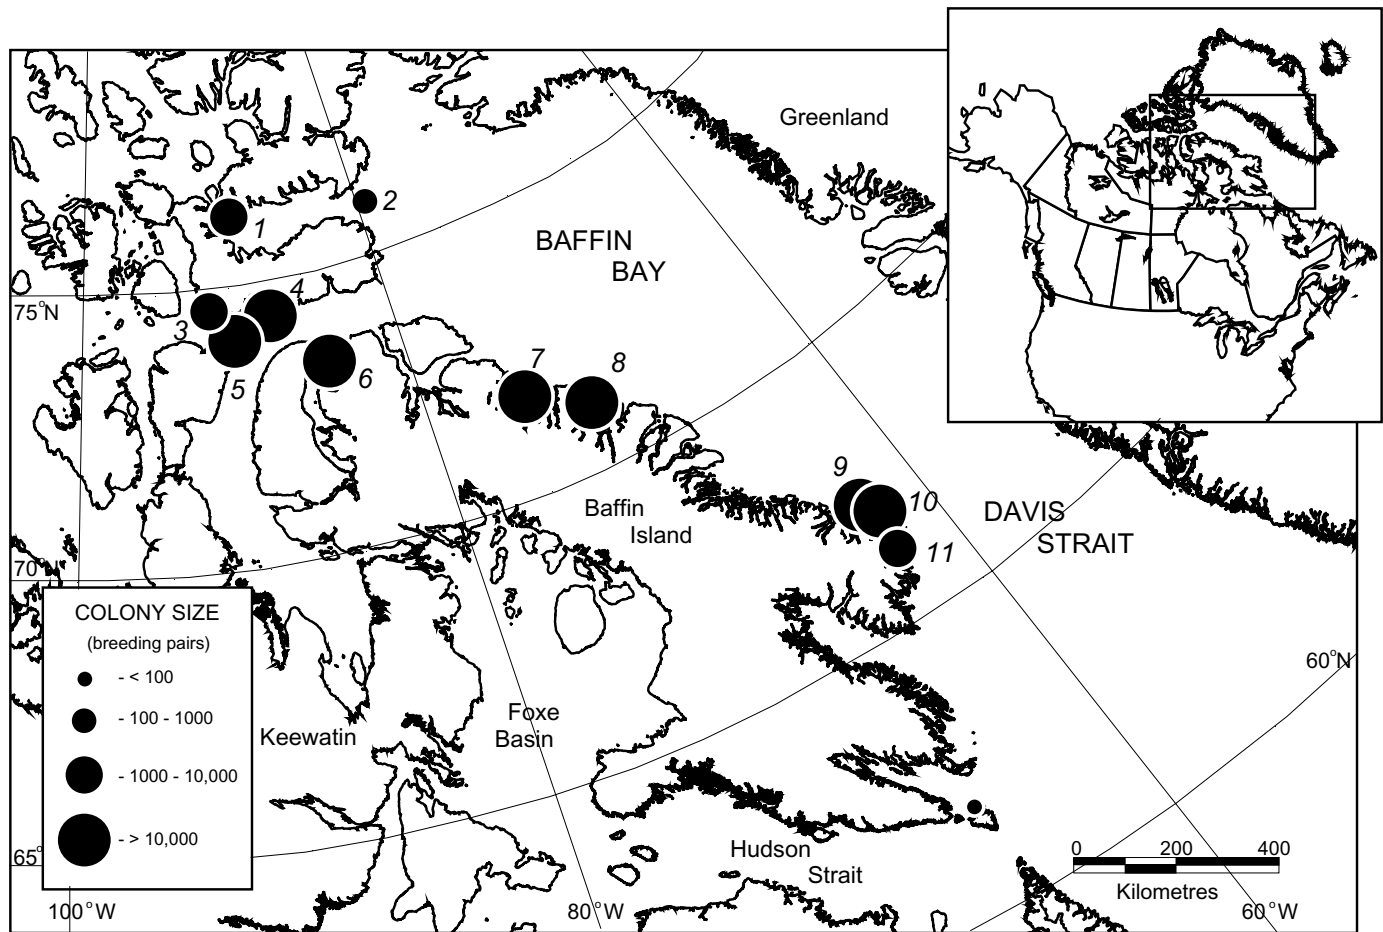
Greenland

1

2

BAFFIN BAY

75°N

3

4

5

6

7

8

Baffin Island

9

10

11

DAVIS STRAIT

70°

COLONY SIZE
(breeding pairs)
- < 100
- 100 - 1000
- 1000 - 10,000
- > 10,000

60°N

Keewatin

Foxe Basin

65°

Hudson Strait

0 200 400
Kilometres

100°W

80°W

60°W